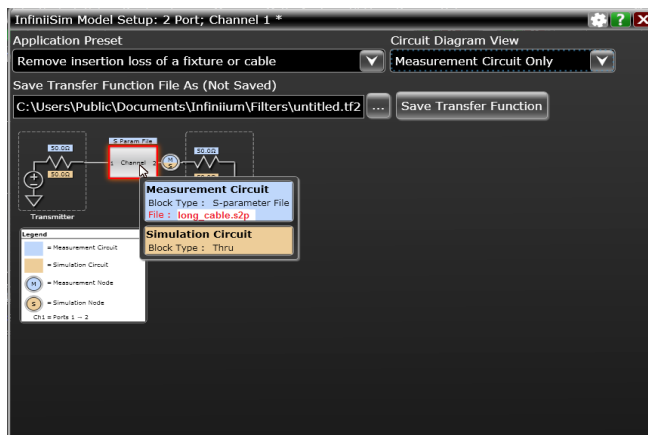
InfiniiSim Model Setup: 2 Port; Channel 1 *

?

Application Preset

Remove insertion loss of a fixture or cable

Circuit Diagram View

Measurement Circuit Only

Save Transfer Function File As (Not Saved)

C:\Users\Public\Documents\Infiniium\Filters\untitled.tf2

...

Save Transfer Function

50.0Ω

50.0Ω

S Param File

1 Channel 2

M

S

50.0Ω

Transmitter

Measurement Circuit

Block Type : S-parameter File

File : long_cable.s2p

Simulation Circuit

Block Type : Thru

Legend

= Measurement Circuit

= Simulation Circuit

M = Measurement Node

S = Simulation Node

Ch1 = Ports 1 → 2